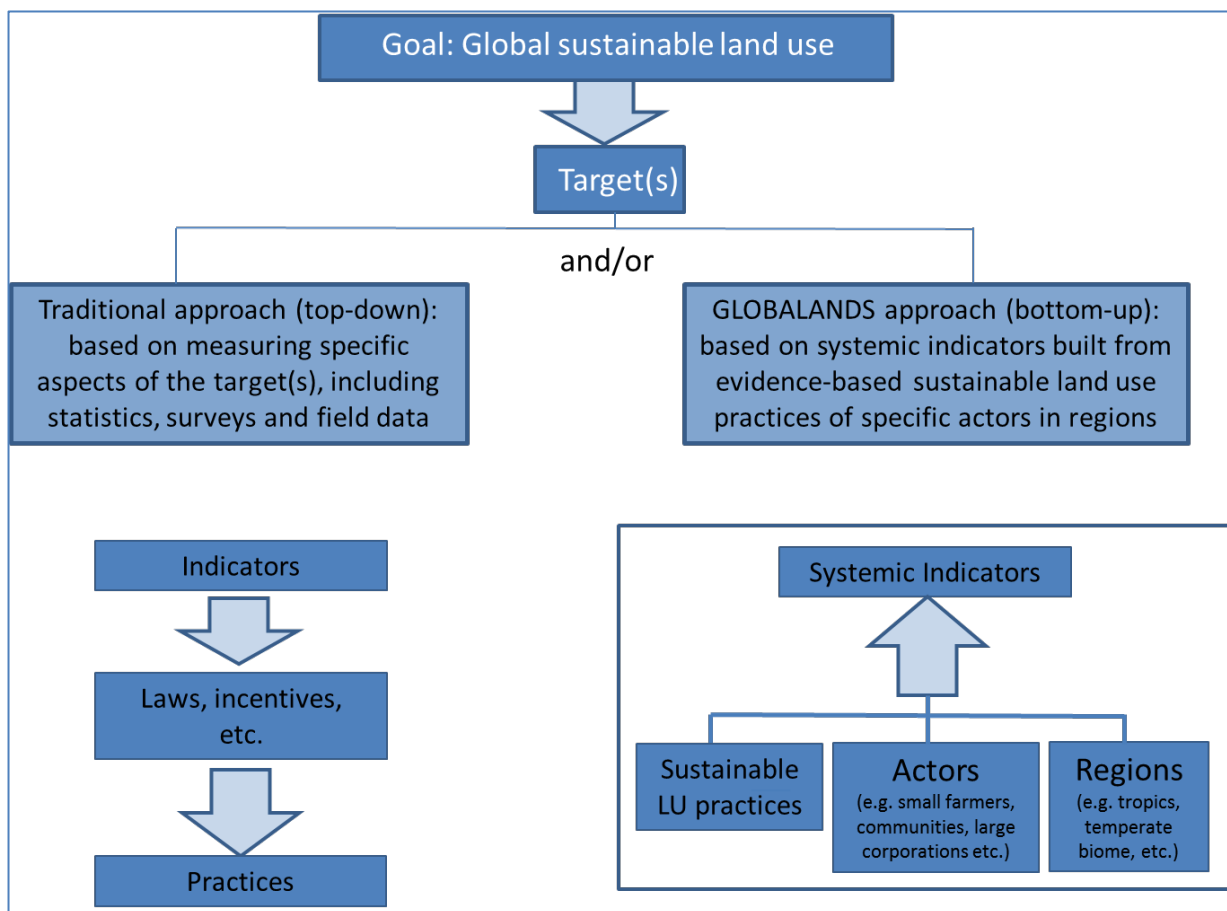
Goal: Global sustainable land use

Target(s)

and/or

Traditional approach (top-down): based on measuring specific aspects of the target(s), including statistics, surveys and field data

GLOBALANDS approach (bottom-up): based on systemic indicators built from evidence-based sustainable land use practices of specific actors in regions

Indicators

Laws, incentives, etc.

Practices

Systemic Indicators

Sustainable LU practices

Actors
(e.g. small farmers, communities, large corporations etc.)

Regions
(e.g. tropics, temperate biome, etc.)